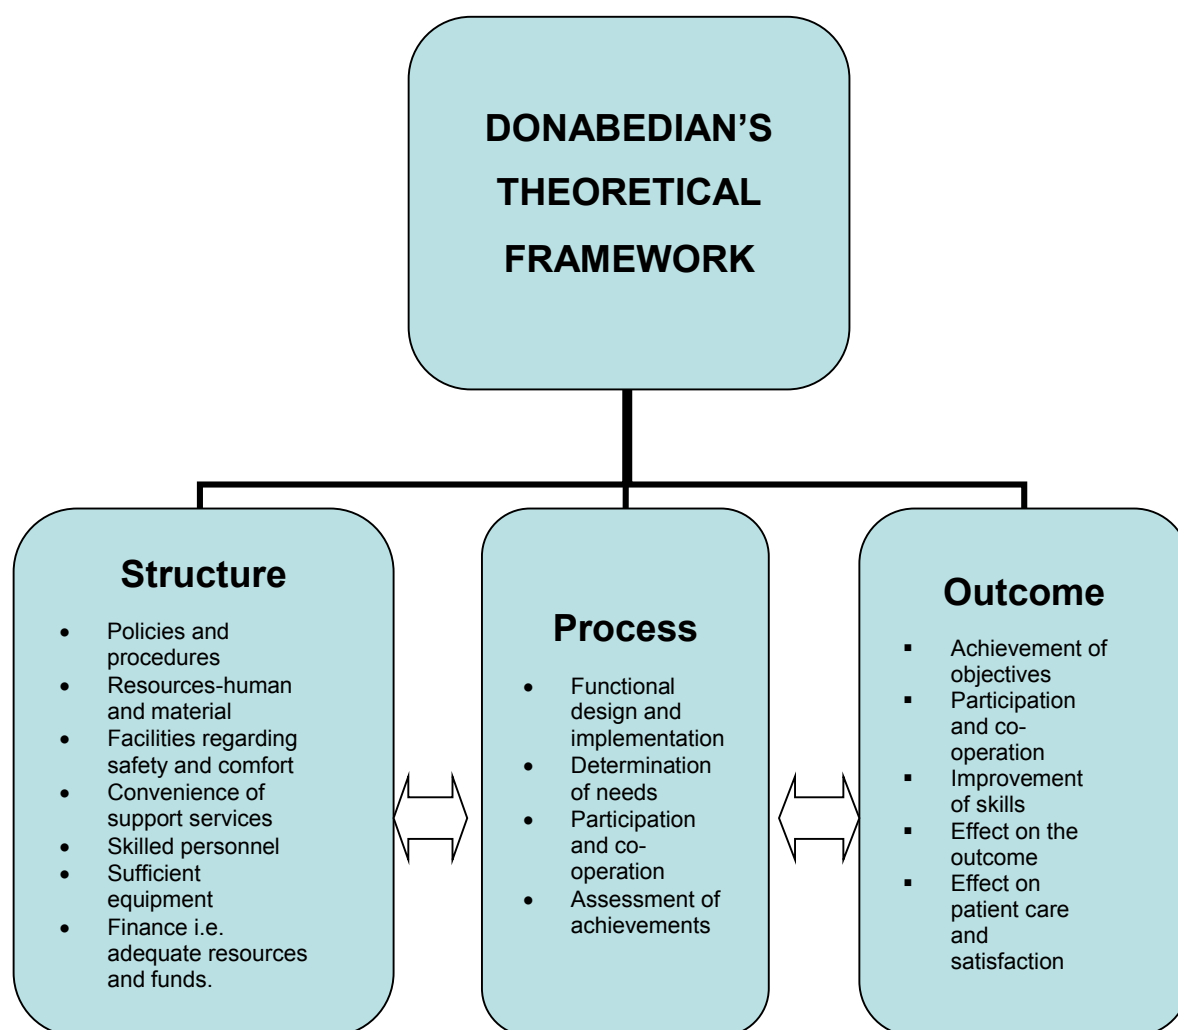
DONABEDIAN'S THEORETICAL FRAMEWORK

Structure

- Policies and procedures
- Resources-human and material
- Facilities regarding safety and comfort
- Convenience of support services
- Skilled personnel
- Sufficient equipment
- Finance i.e. adequate resources and funds.

Process

- Functional design and implementation
- Determination of needs
- Participation and co-operation
- Assessment of achievements

Outcome

- Achievement of objectives
- Participation and co-operation
- Improvement of skills
- Effect on the outcome
- Effect on patient care and satisfaction